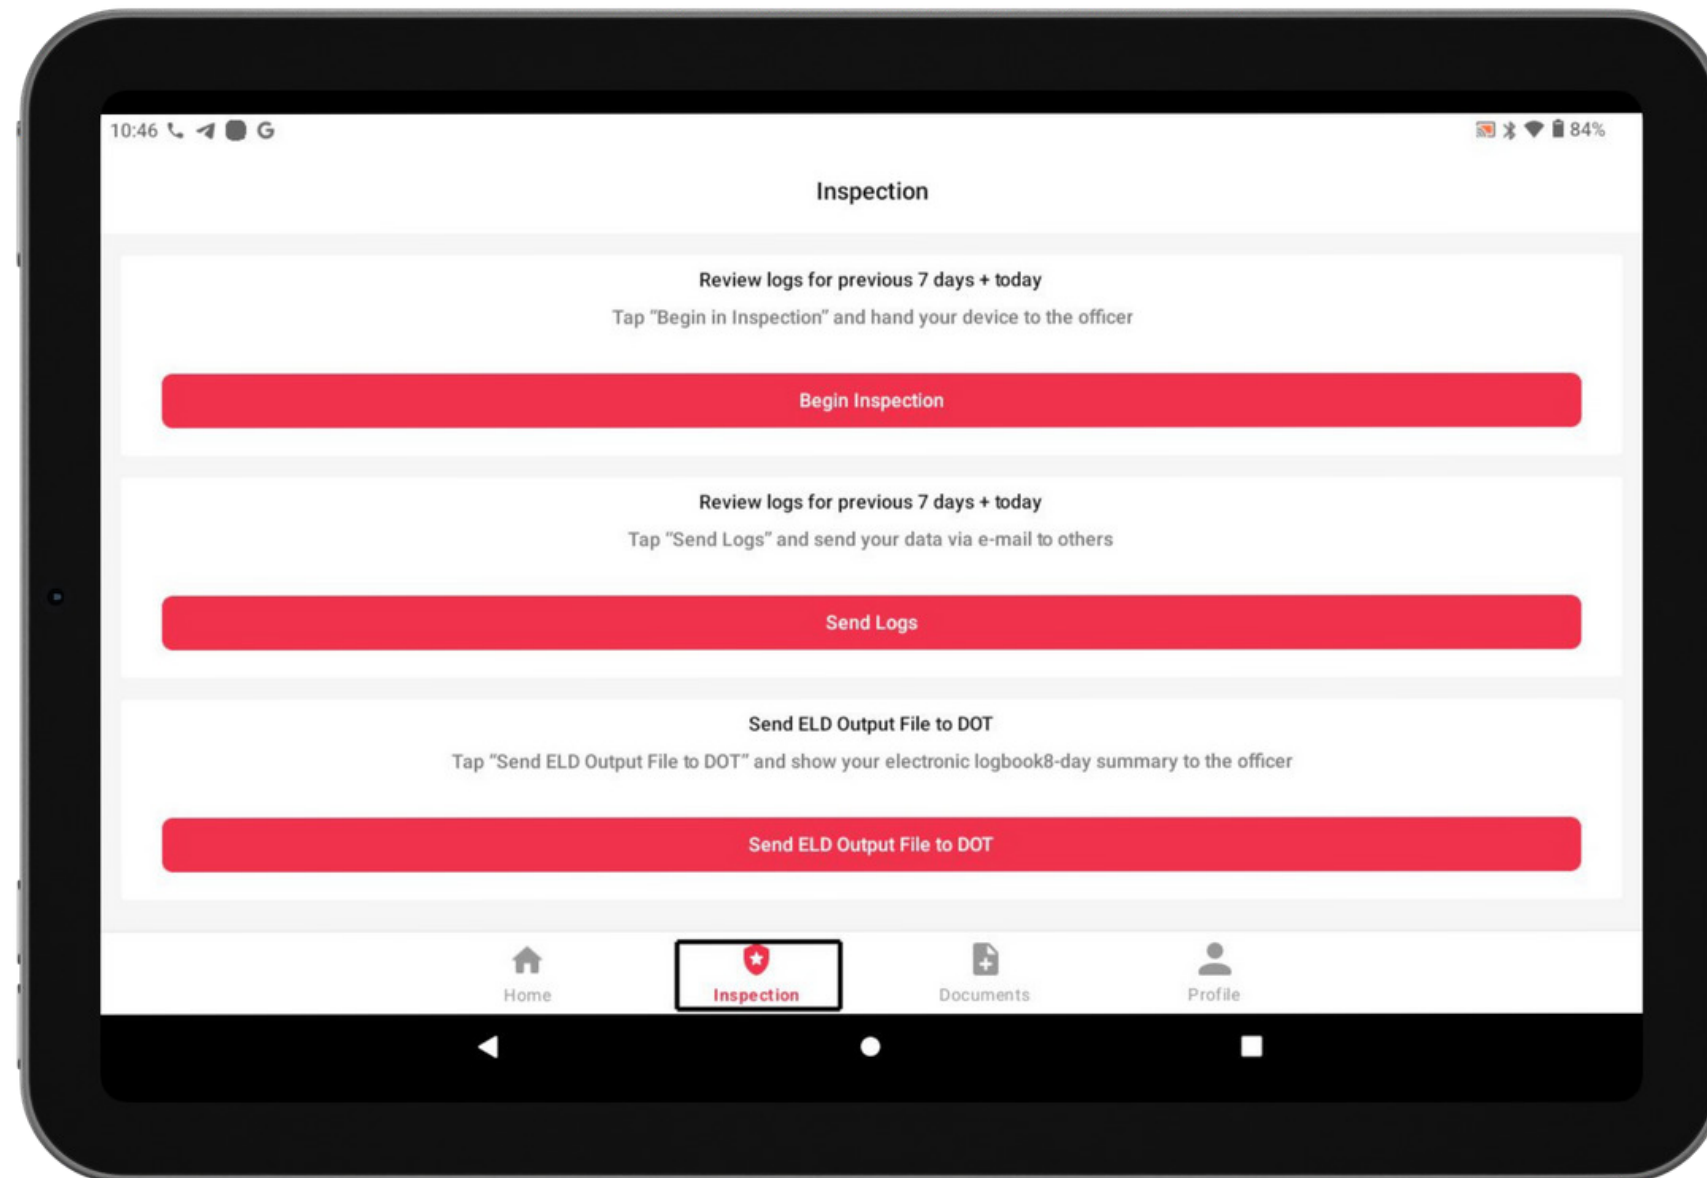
10:46 G

84%

Inspection

Review logs for previous 7 days + today

Tap "Begin in Inspection" and hand your device to the officer

Begin Inspection

Review logs for previous 7 days + today

Tap "Send Logs" and send your data via e-mail to others

Send Logs

Send ELD Output File to DOT

Tap "Send ELD Output File to DOT" and show your electronic logbook8-day summary to the officer

Send ELD Output File to DOT

Home

Inspection

Documents

Profile